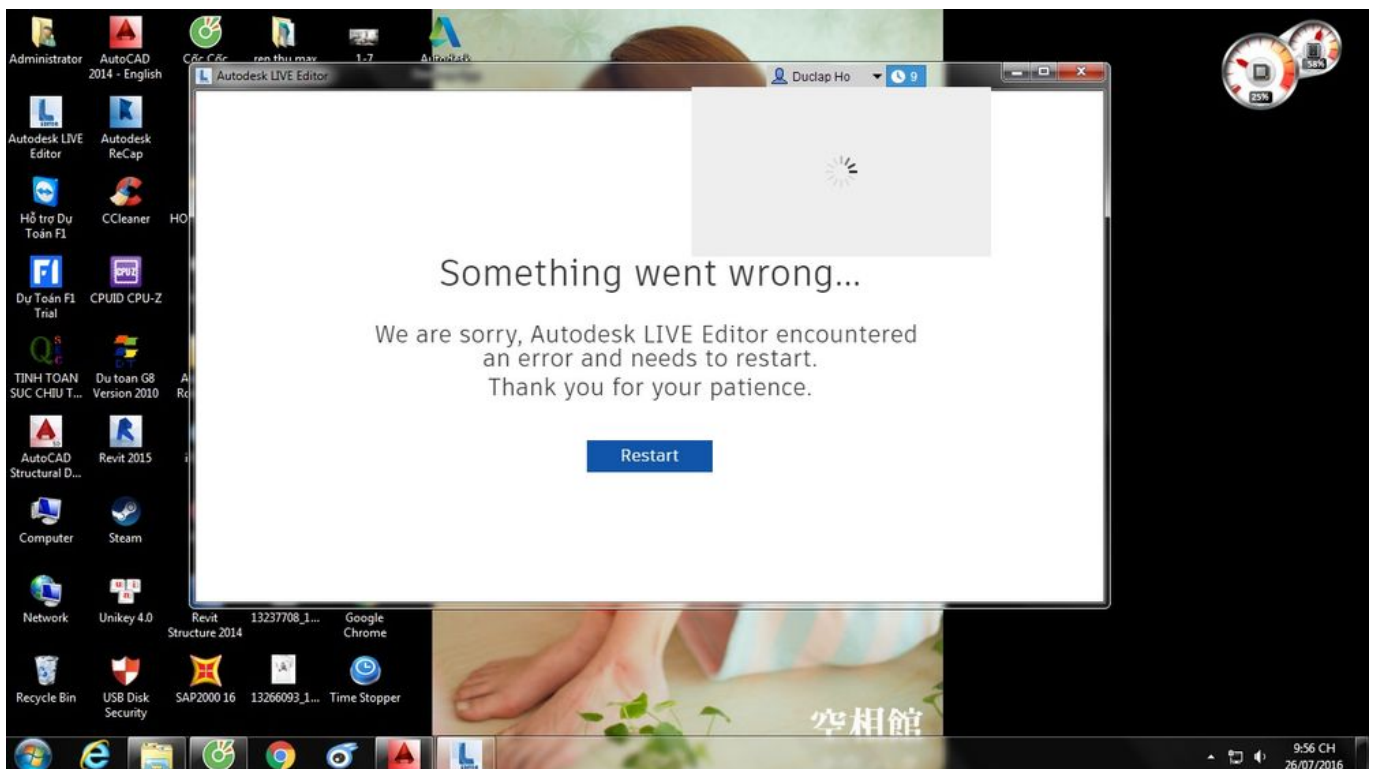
Administrator
AutoCAD 2014 - English
Cốc Cốc
ren thu may
1-7
Autodesk

Autodesk LIVE Editor
Autodesk ReCap
Hỗ trợ Dự Toán F1
CCleaner
HO
Dự Toán F1 Trial
CPUID CPU-Z
TINH TOAN SUC CHIU T...
Du toan G8 Version 2010
AutoCAD Structural D...
Revit 2015
Computer
Steam
Network
Unikey 4.0
Revit Structure 2014
13237708_1...
Google Chrome
Recycle Bin
USB Disk Security
SAP2000 16
13266093_1...
Time Stopper

Autodesk LIVE Editor
Duclap Ho
9

Something went wrong...

We are sorry, Autodesk LIVE Editor encountered an error and needs to restart.
Thank you for your patience.

Restart

25%
58%

空相館

9:56 CH
26/07/2016